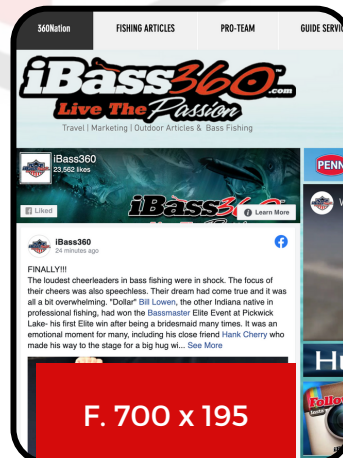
360Nation FISHING ARTICLES PRO-TEAM GUIDE SERVIC

iBass360.com
Live The Passion
Travel | Marketing | Outdoor Articles & Bass Fishing

iBass360
23,562 likes

Liked

iBass360

Learn More

PENN

iBass360
24 minutes ago

FINALLY!!!
The loudest cheerleaders in bass fishing were in shock. The focus of their cheers was also speechless. Their dream had come true and it was all a bit overwhelming. "Dollar" Bill Lowen, the other Indiana native in professional fishing, had won the Bassmaster Elite Event at Pickwick Lake- his first Elite win after being a bridesmaid many times. It was an emotional moment for many, including his close friend Hank Cherry who made his way to the stage for a big hug wi... See More

Hu

Follow

F. 700 x 195